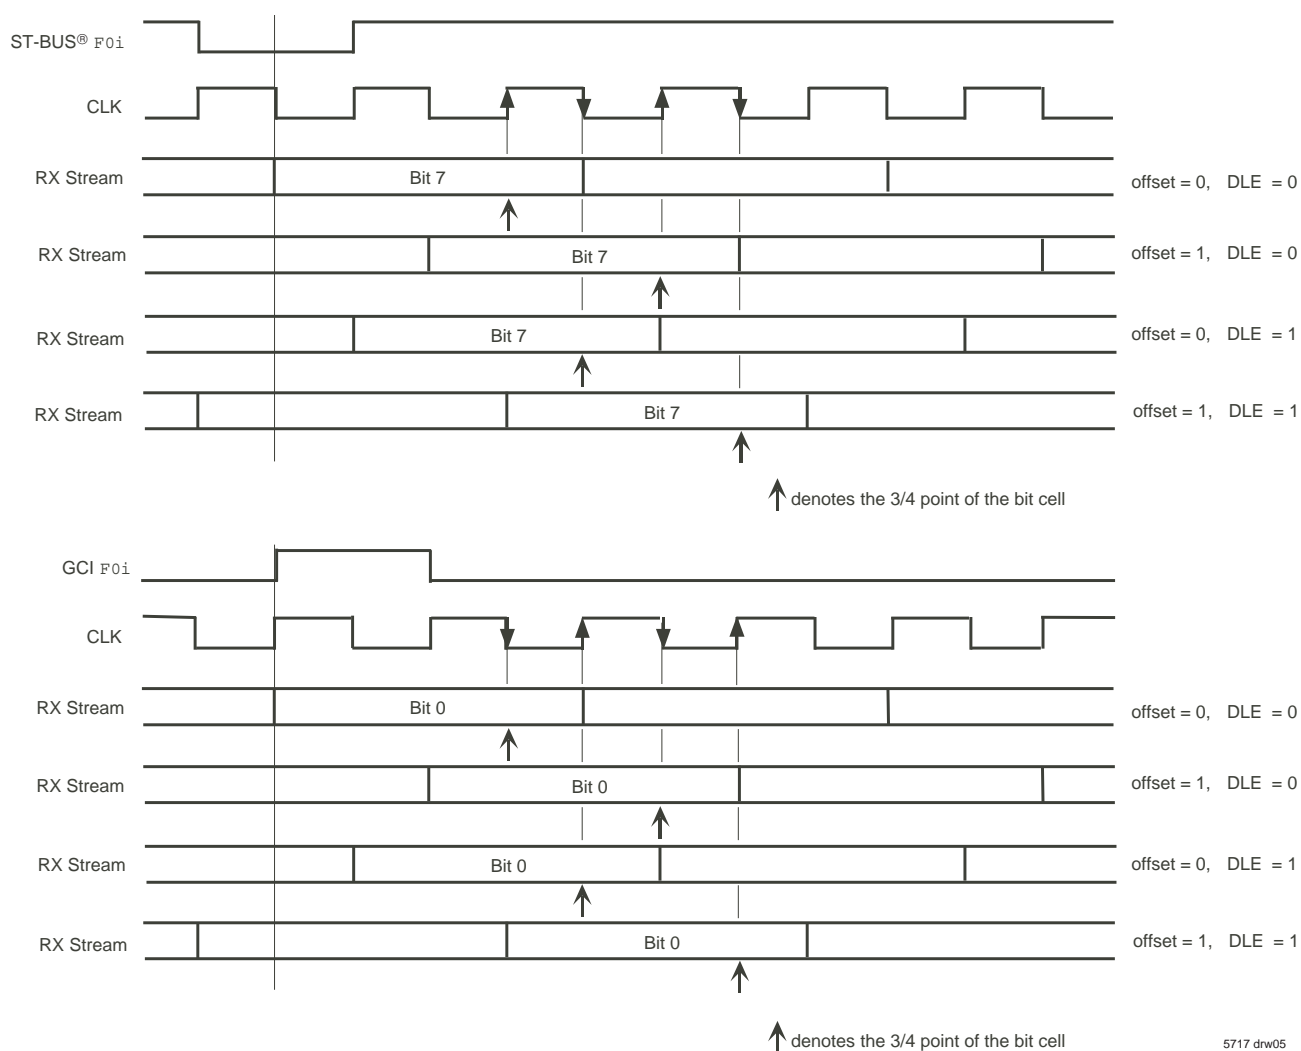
ST-BUS® F0i

CLK

RX Stream
Bit 7
offset = 0, DLE = 0

RX Stream
Bit 7
offset = 1, DLE = 0

RX Stream
Bit 7
offset = 0, DLE = 1

RX Stream
Bit 7
offset = 1, DLE = 1

denotes the 3/4 point of the bit cell

GCI F0i

CLK

RX Stream
Bit 0
offset = 0, DLE = 0

RX Stream
Bit 0
offset = 1, DLE = 0

RX Stream
Bit 0
offset = 0, DLE = 1

RX Stream
Bit 0
offset = 1, DLE = 1

denotes the 3/4 point of the bit cell

5717 drw05